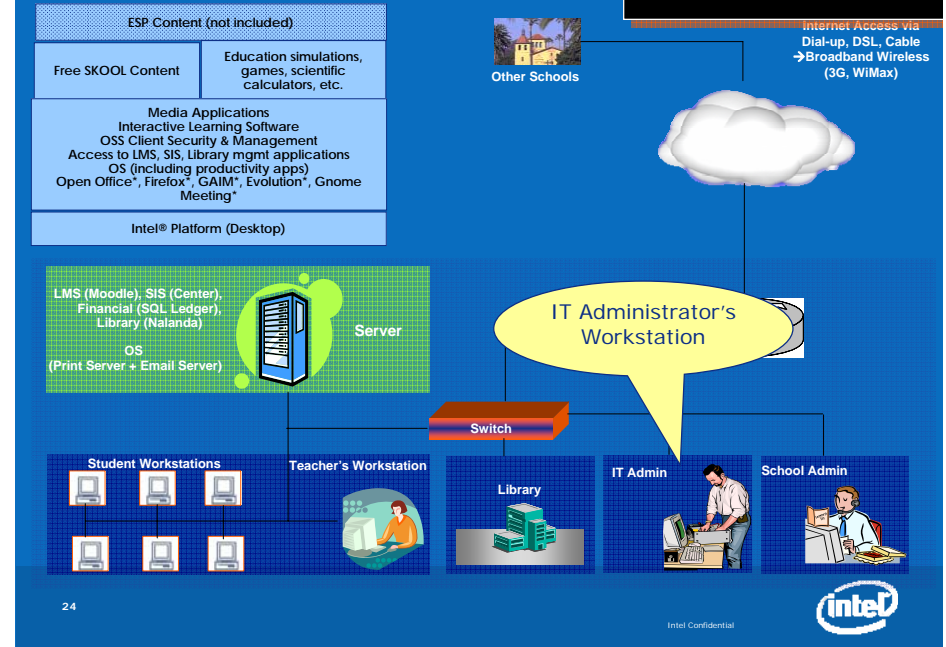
ESP Content (not included)

Free SKOOL Content

Education simulations, games, scientific calculators, etc.

Media Applications
Interactive Learning Software
OSS Client Security & Management
Access to LMS, SIS, Library mgmt applications
OS (including productivity apps)
Open Office*, Firefox*, GAIM*, Evolution*, Gnome Meeting*

Intel® Platform (Desktop)

Other Schools

Internet Access via
Dial-up, DSL, Cable
→Broadband Wireless
(3G, WiMax)

LMS (Moodle), SIS (Center), Financial (SQL Ledger), Library (Nalanda)

OS
(Print Server + Email Server)

Server

IT Administrator's Workstation

Switch

Student Workstations

Teacher's Workstation

Library

IT Admin

School Admin

24

Intel Confidential

intel